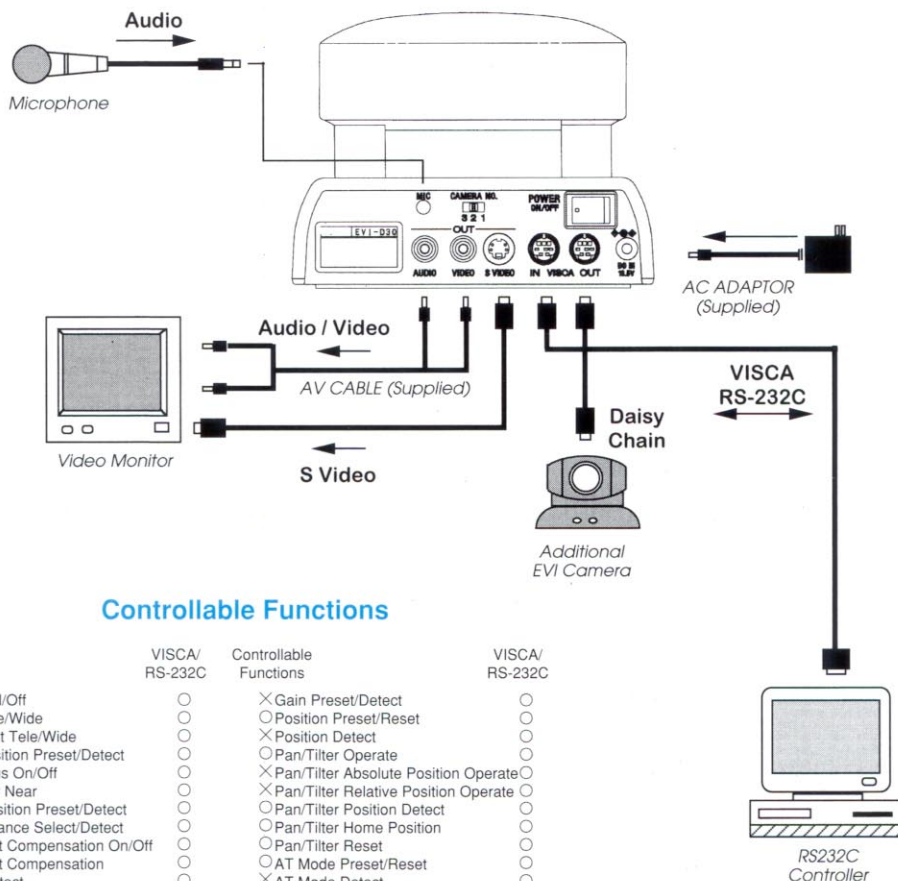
Audio

Microphone

MIC

CAMERA NO.
3 2 1

POWER
ON/OFF

EVI-D30

OUT

AUDIO

VIDEO

S VIDEO

IN VISCA OUT

DC IN
13.5V

AC ADAPTOR
(Supplied)

Audio / Video

AV CABLE (Supplied)

VISCA
RS-232C

Daisy
Chain

Video Monitor

S Video

Additional
EVI Camera

Controllable Functions

| | VISCA/ RS-232C | Controllable Functions | VISCA/ RS-232C |
|---|---|---|---|
| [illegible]/Off | ○ | ×Gain Preset/Detect | ○ |
| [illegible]e/Wide | ○ | ○Position Preset/Reset | ○ |
| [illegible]t Tele/Wide | ○ | ×Position Detect | ○ |
| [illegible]sition Preset/Detect | ○ | ○Pan/Tilter Operate | ○ |
| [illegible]s On/Off | ○ | ×Pan/Tilter Absolute Position Operate | ○ |
| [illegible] Near | ○ | ×Pan/Tilter Relative Position Operate | ○ |
| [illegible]sition Preset/Detect | ○ | ○Pan/Tilter Position Detect | ○ |
| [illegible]ance Select/Detect | ○ | ○Pan/Tilter Home Position | ○ |
| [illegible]t Compensation On/Off | ○ | ○Pan/Tilter Reset | ○ |
| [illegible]t Compensation | ○ | ○AT Mode Preset/Reset | ○ |
| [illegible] | ○ | ×AT Mode Detect | ○ |

RS232C
Controller